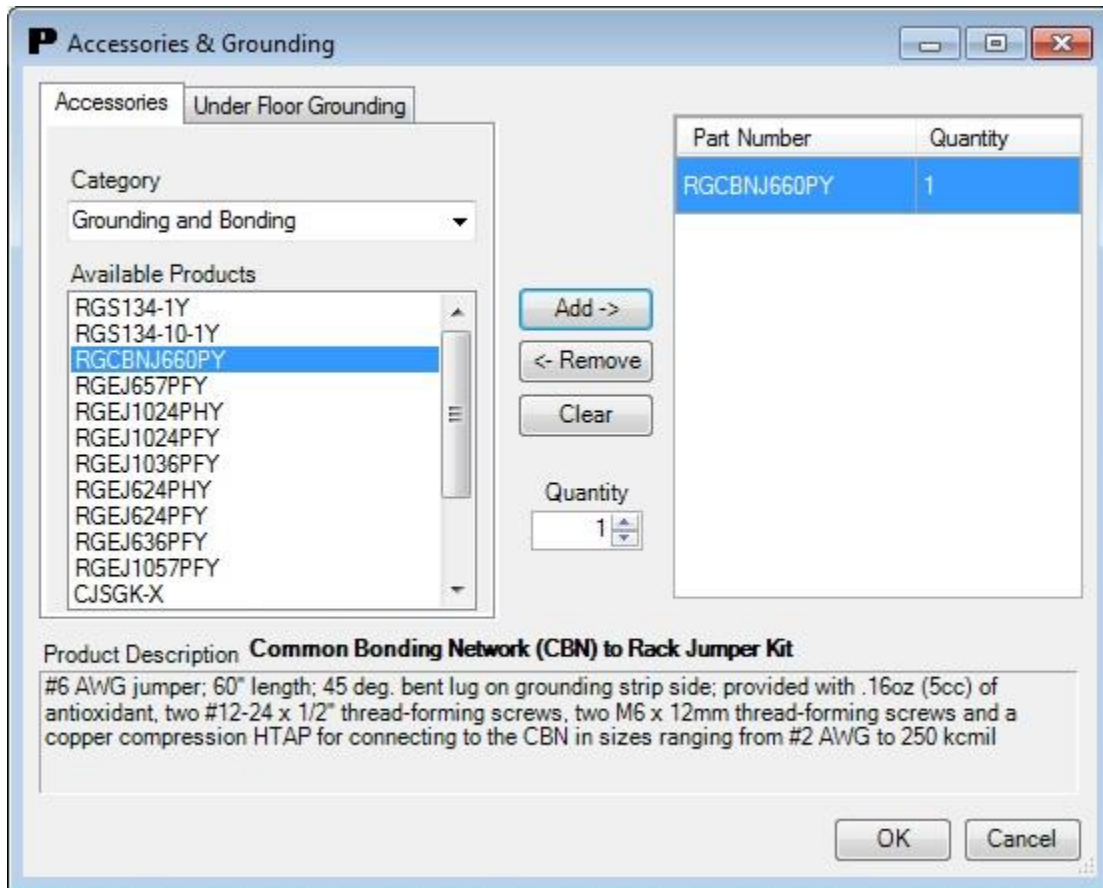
P Accessories & Grounding

Accessories | Under Floor Grounding

Category

Grounding and Bonding

Available Products

RGS134-1Y
RGS134-10-1Y
RGCBNJ660PY
RGEJ657PFY
RGEJ1024PHY
RGEJ1024PFY
RGEJ1036PFY
RGEJ624PHY
RGEJ624PFY
RGEJ636PFY
RGEJ1057PFY
CJSGK-X

Add ->

<- Remove

Clear

Quantity

1

| Part Number | Quantity |
|---|---|
| RGCBNJ660PY | 1 |

Product Description **Common Bonding Network (CBN) to Rack Jumper Kit**

#6 AWG jumper; 60" length; 45 deg. bent lug on grounding strip side; provided with .16oz (5cc) of antioxidant, two #12-24 x 1/2" thread-forming screws, two M6 x 12mm thread-forming screws and a copper compression HTAP for connecting to the CBN in sizes ranging from #2 AWG to 250 kcmil

OK

Cancel